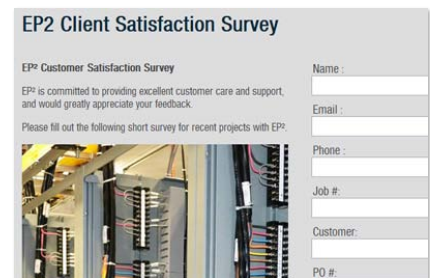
EP2 Client Satisfaction Survey

EP² Customer Satisfaction Survey

EP² is committed to providing excellent customer care and support, and would greatly appreciate your feedback.

Please fill out the following short survey for recent projects with EP².

Name :

Email :

Phone :

Job #:

Customer:

PO #: